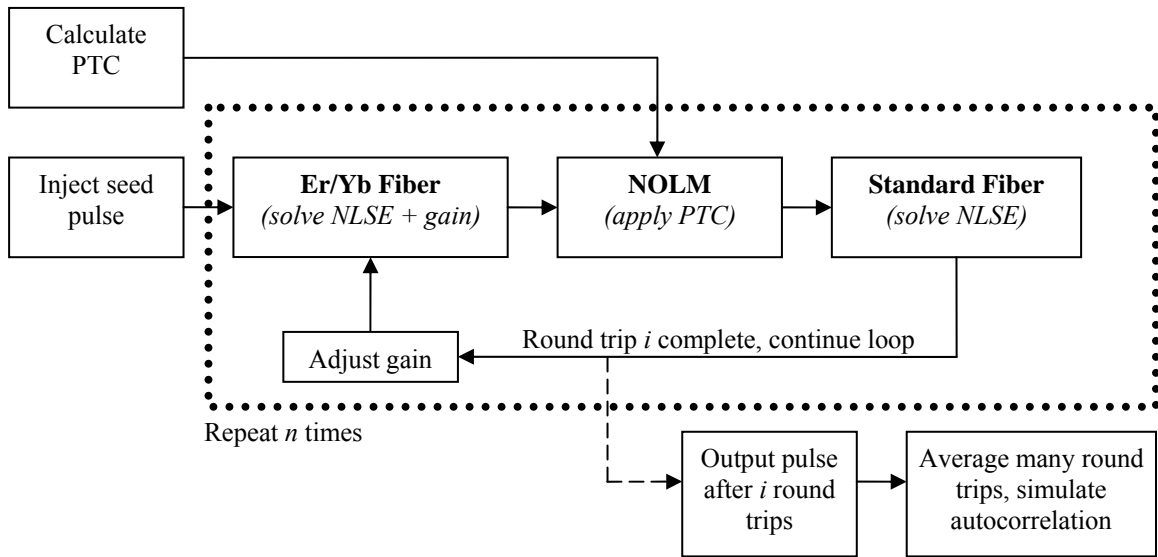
Calculate PTC

Inject seed pulse

**Er/Yb Fiber** *(solve NLSE + gain)*

**NOLM** *(apply PTC)*

**Standard Fiber** *(solve NLSE)*

Adjust gain

Round trip *i* complete, continue loop

Repeat *n* times

Output pulse after *i* round trips

Average many round trips, simulate autocorrelation